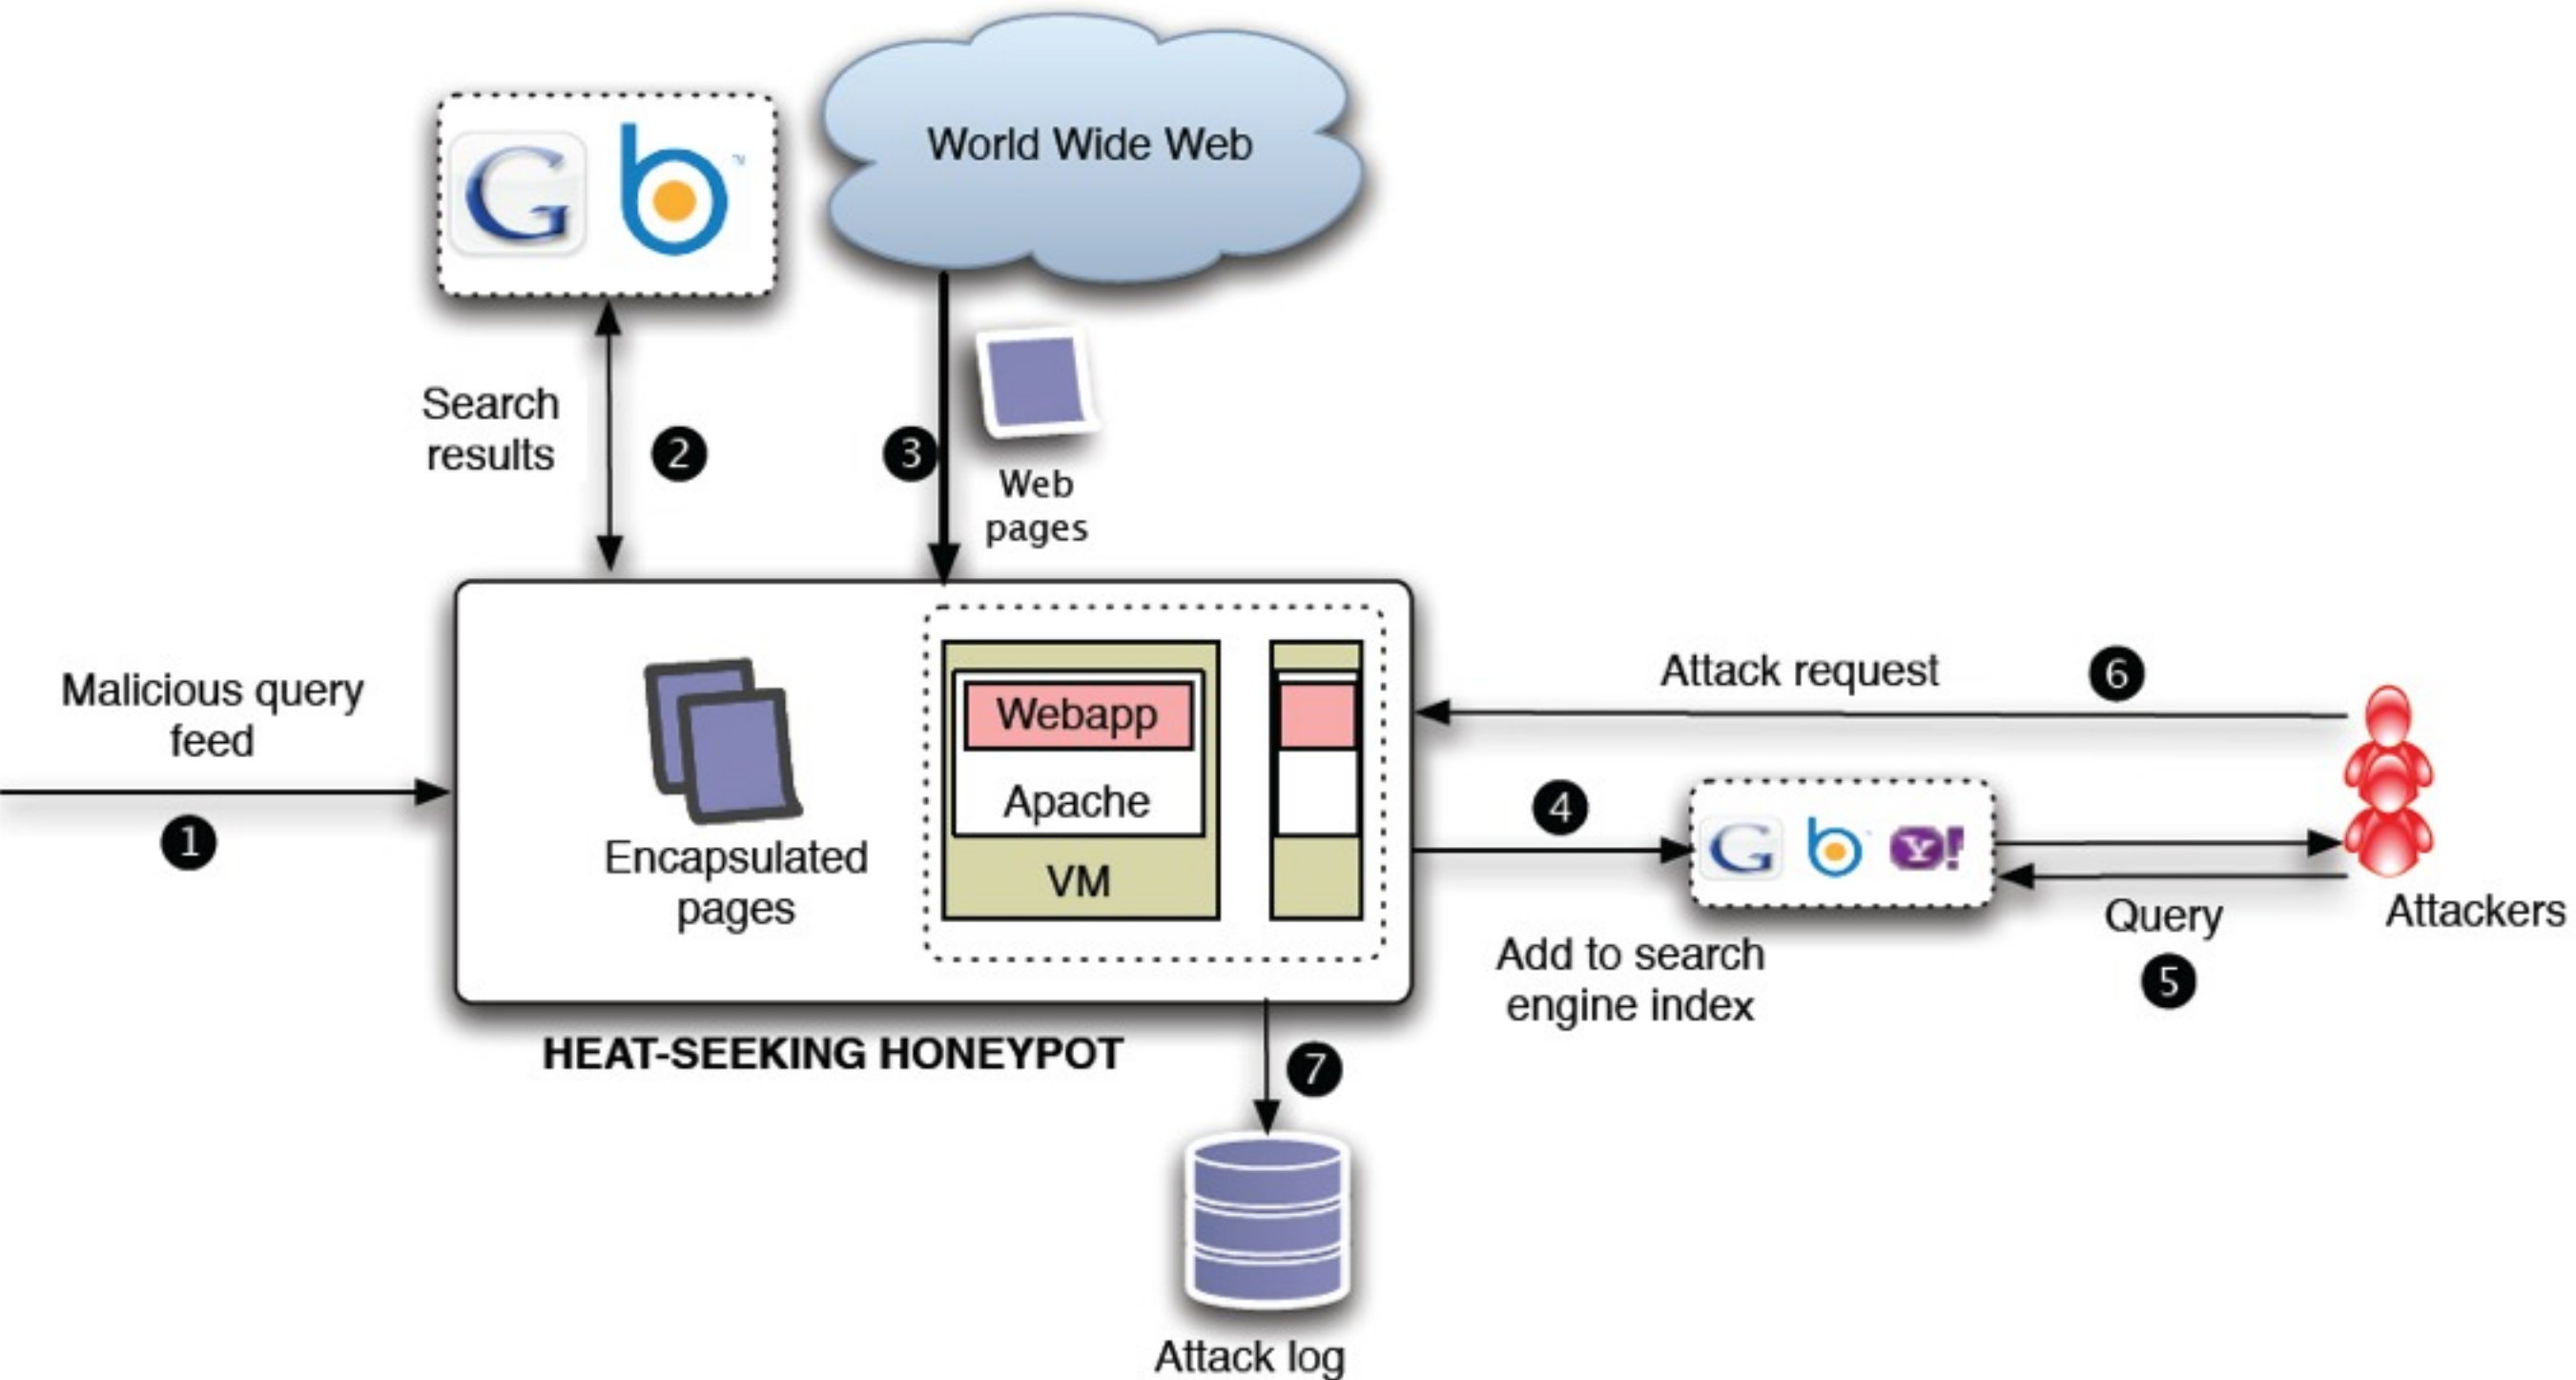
World Wide Web

G b

Search results

2

3

Web pages

Malicious query feed

1

Encapsulated pages

Webapp

Apache

VM

Attack request

6

4

G b Y!

Attackers

Query

5

Add to search engine index

HEAT-SEEKING HONEYPOT

7

Attack log